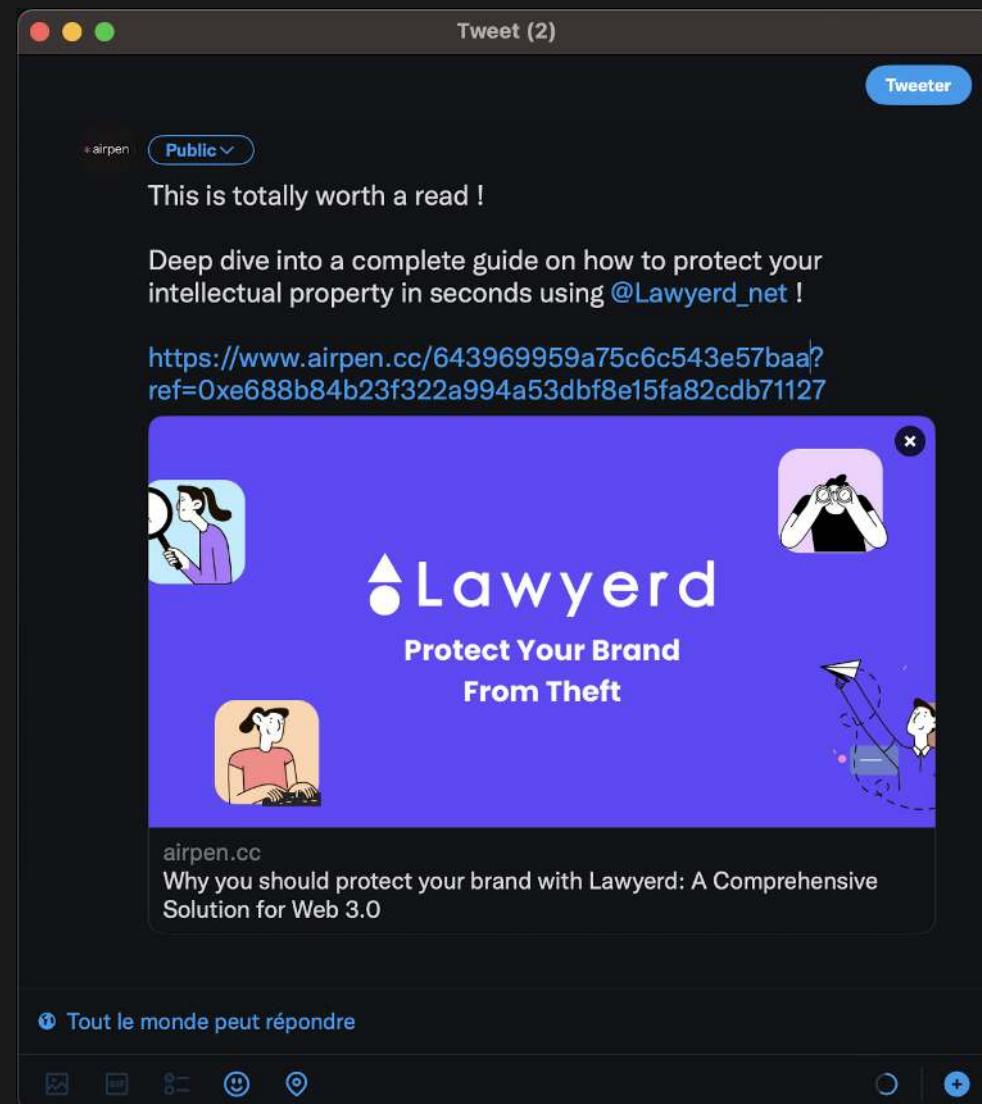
Tweet (2)

Tweeter

airpen

Public

This is totally worth a read !

Deep dive into a complete guide on how to protect your intellectual property in seconds using @Lawyerd_net !

https://www.airpen.cc/643969959a75c6c543e57baa?ref=0xe688b84b23f322a994a53dbf8e15fa82cdb71127

Lawyerd
Protect Your Brand From Theft

airpen.cc
Why you should protect your brand with Lawyerd: A Comprehensive Solution for Web 3.0

Tout le monde peut répondre